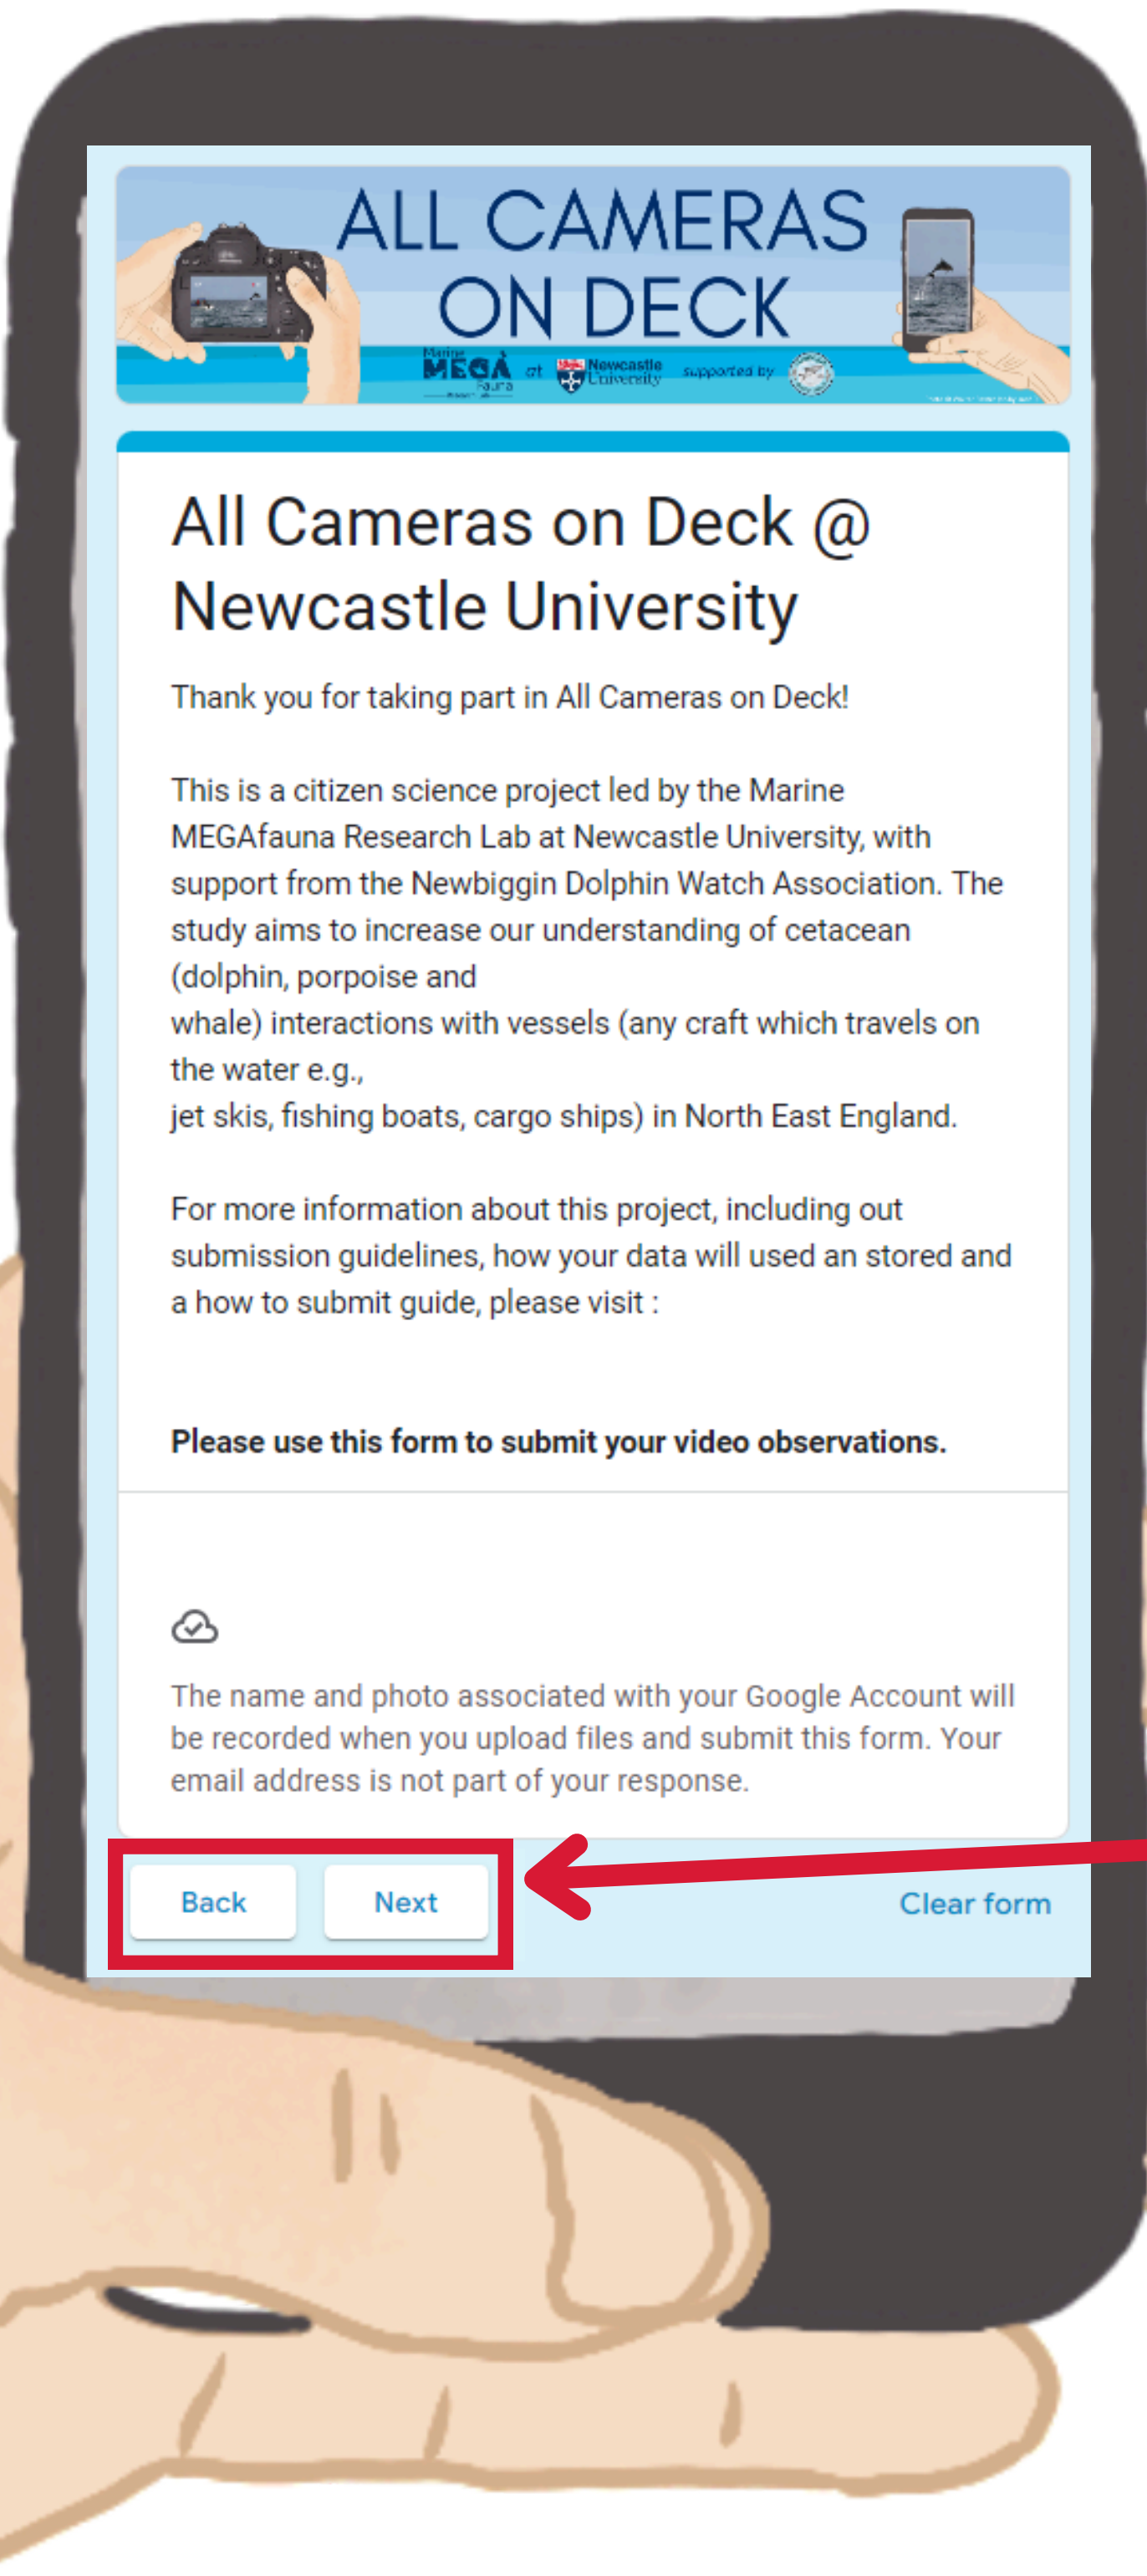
ALL CAMERAS ON DECK

Marine MEGA Fauna at Newcastle University supported by

All Cameras on Deck @ Newcastle University

Thank you for taking part in All Cameras on Deck!

This is a citizen science project led by the Marine MEGAfauna Research Lab at Newcastle University, with support from the Newbiggin Dolphin Watch Association. The study aims to increase our understanding of cetacean (dolphin, porpoise and whale) interactions with vessels (any craft which travels on the water e.g., jet skis, fishing boats, cargo ships) in North East England.

For more information about this project, including out submission guidelines, how your data will used an stored and a how to submit guide, please visit :

**Please use this form to submit your video observations.**

The name and photo associated with your Google Account will be recorded when you upload files and submit this form. Your email address is not part of your response.

Back Next Clear form